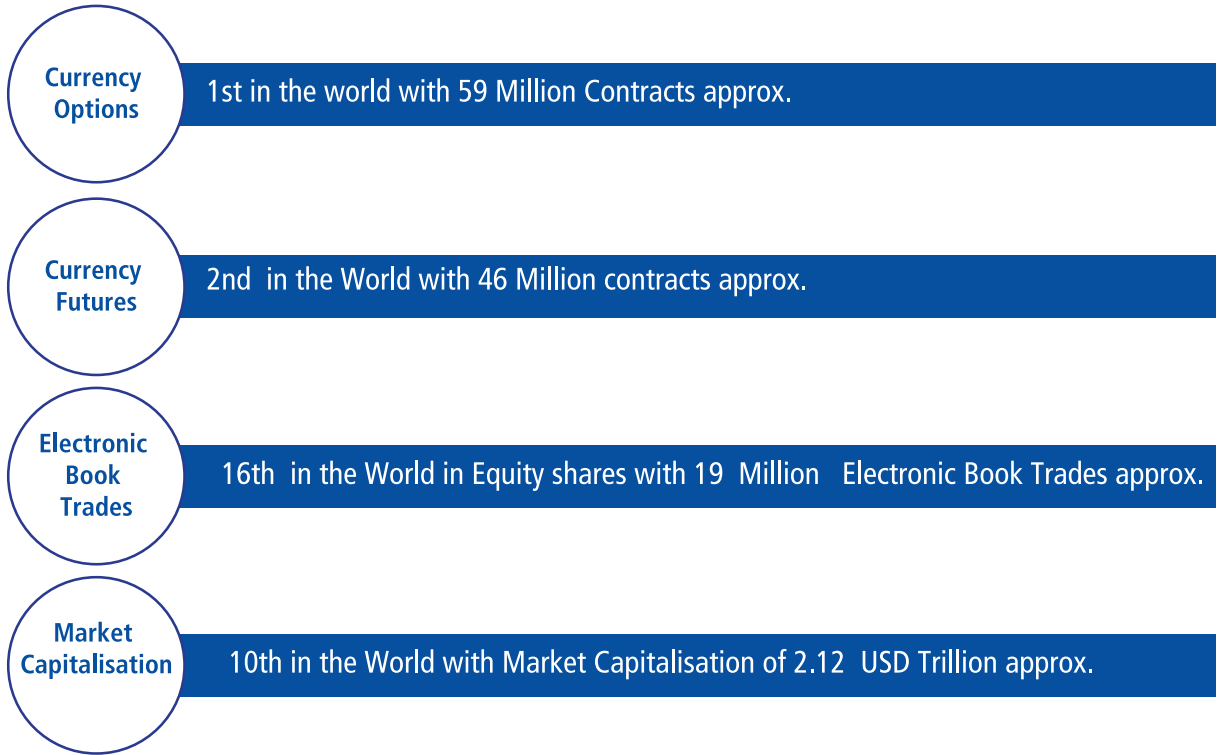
Currency Options

1st in the world with 59 Million Contracts approx.

Currency Futures

2nd in the World with 46 Million contracts approx.

Electronic Book Trades

16th in the World in Equity shares with 19 Million Electronic Book Trades approx.

Market Capitalisation

10th in the World with Market Capitalisation of 2.12 USD Trillion approx.